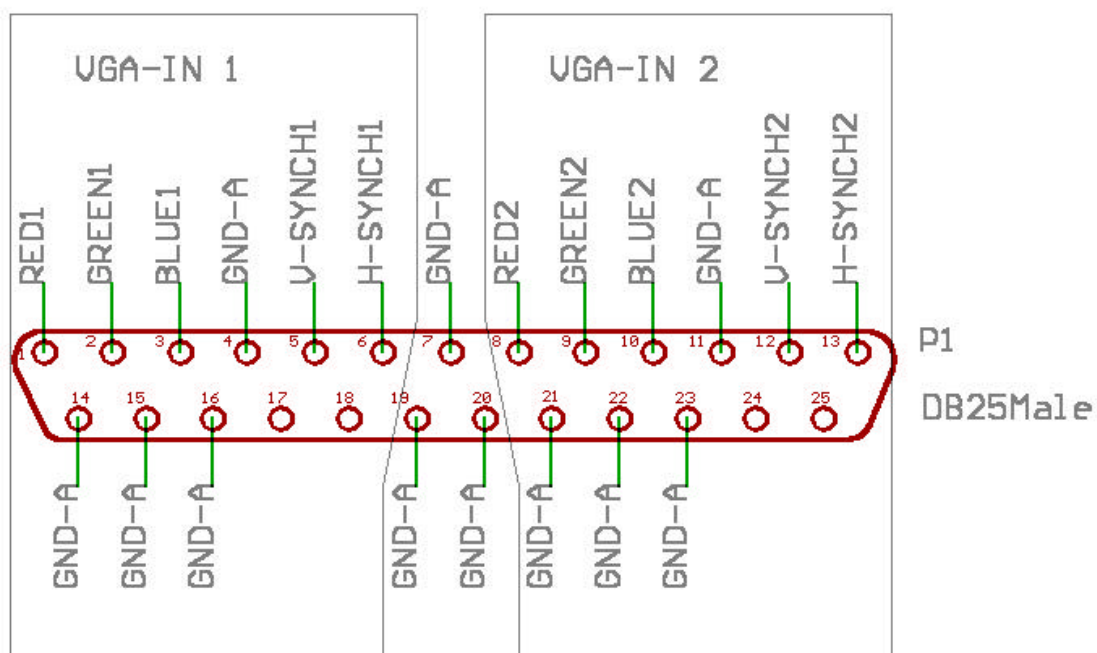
VGA-IN 1

VGA-IN 2

RED1
GREEN1
BLUE1
GND-A
V-SYNCH1
H-SYNCH1
GND-A
RED2
GREEN2
BLUE2
GND-A
V-SYNCH2
H-SYNCH2

1 2 3 4 5 6 7 8 9 10 11 12 13

P1

14 15 16 17 18 19 20 21 22 23 24 25

DB25Male

GND-A
GND-A
GND-A
GND-A
GND-A
GND-A
GND-A
GND-A